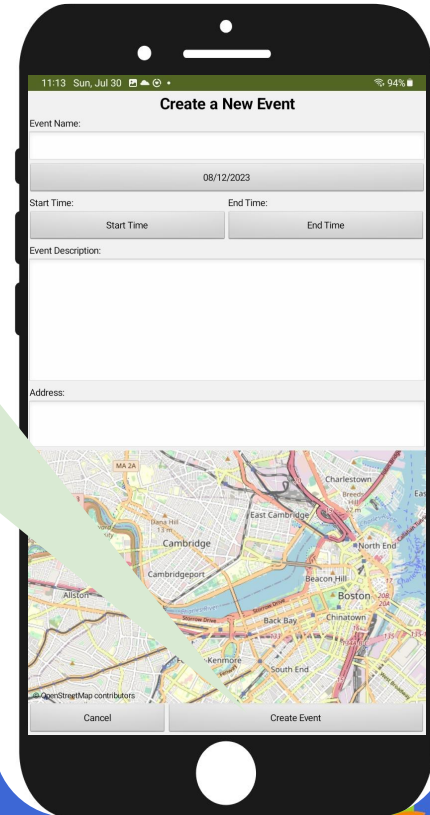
11:13 Sun, Jul 30

94%

Create a New Event

Event Name:

08/12/2023

Start Time:

End Time:

Start Time

End Time

Event Description:

Address:

MA 2A

Charlestown

Dana Hill

East Cambridge

Cambridge

North End

Cambridgeport

Beacon Hill

Allston

Boston

Back Bay

Chinatown

Kenmore

South End

© OpenStreetMap contributors

Cancel

Create Event